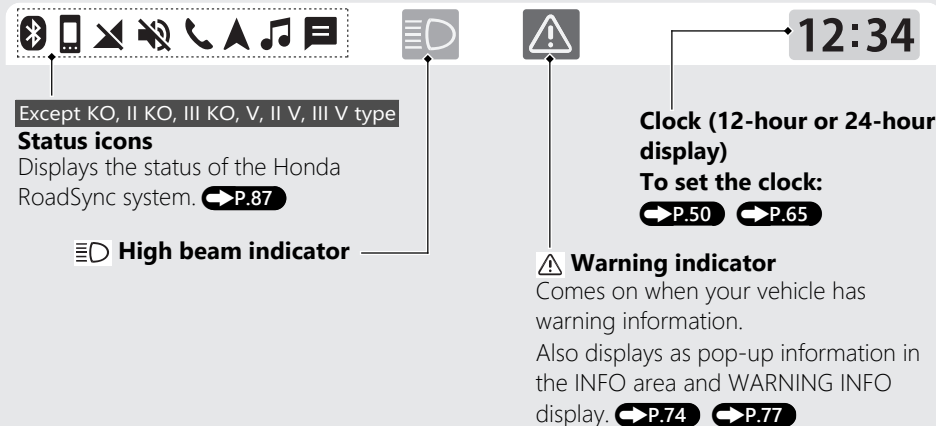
12:34

Except KO, II KO, III KO, V, II V, III V type
**Status icons**
Displays the status of the Honda RoadSync system. P.87

High beam indicator

Clock (12-hour or 24-hour display)
To set the clock:
P.50 P.65

Warning indicator
Comes on when your vehicle has warning information.
Also displays as pop-up information in the INFO area and WARNING INFO display. P.74 P.77